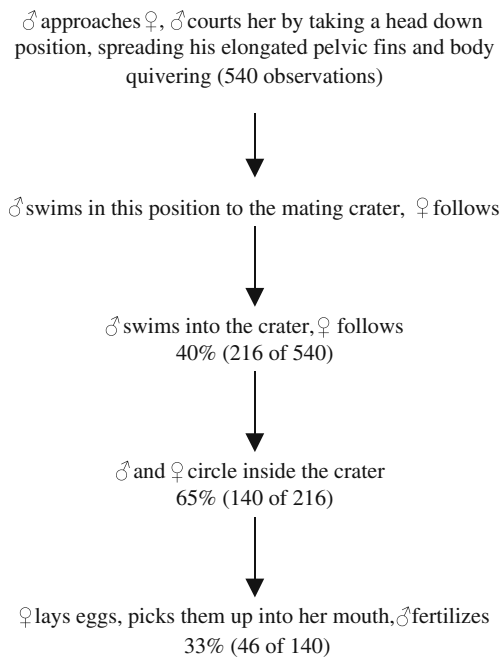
♂ approaches ♀, ♂ courts her by taking a head down position, spreading his elongated pelvic fins and body quivering (540 observations)

♂ swims in this position to the mating crater, ♀ follows

♂ swims into the crater, ♀ follows
40% (216 of 540)

♂ and ♀ circle inside the crater
65% (140 of 216)

♀ lays eggs, picks them up into her mouth, ♂ fertilizes
33% (46 of 140)